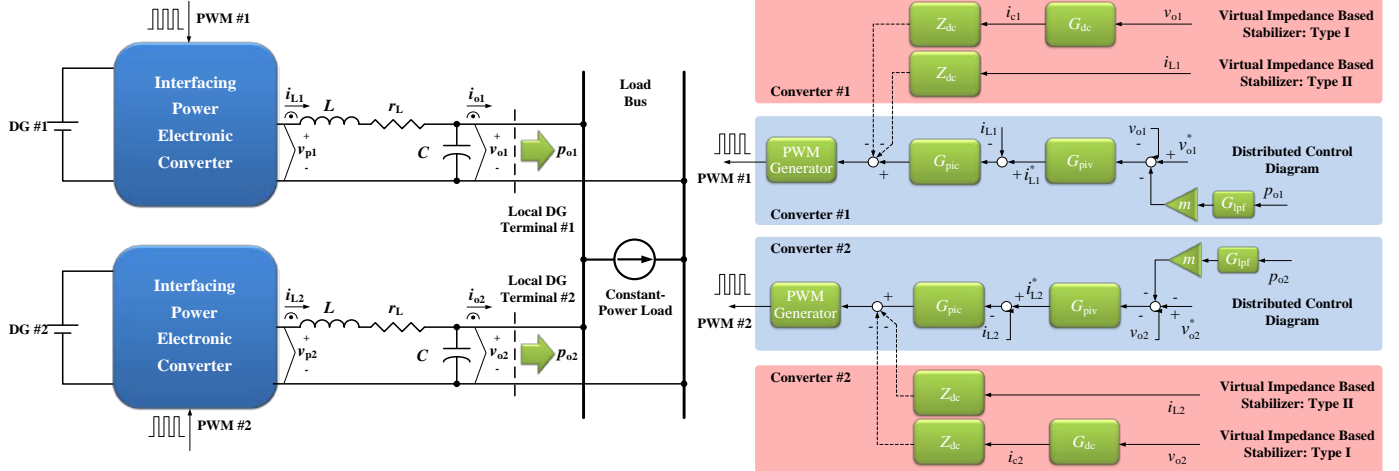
PWM #1

Interfacing Power Electronic Converter

DG #1

$i_{L1}$ $L$ $r_L$ $i_{o1}$

$v_{p1}$ + -

$C$

$v_{o1}$ + -

$p_{o1}$

Load Bus

Local DG Terminal #1

Local DG Terminal #2

Constant-Power Load

Interfacing Power Electronic Converter

DG #2

$i_{L2}$ $L$ $r_L$ $i_{o2}$

$v_{p2}$ + -

$C$

$v_{o2}$ + -

$p_{o2}$

PWM #2

$Z_{dc}$ $i_{c1}$ $G_{dc}$ $v_{o1}$

Virtual Impedance Based Stabilizer: Type I

$Z_{dc}$ $i_{L1}$

Virtual Impedance Based Stabilizer: Type II

Converter #1

PWM #1

PWM Generator

- - +

$G_{pic}$

$i_{L1}$ - + $i^*_{L1}$

$G_{piv}$

$v_{o1}$ - + $v^*_{o1}$ -

Distributed Control Diagram

$m$ $G_{lpf}$ $p_{o1}$

Converter #1

Converter #2

$m$ $G_{lpf}$ $p_{o2}$

PWM #2

PWM Generator

+ - -

$G_{pic}$

+ $i^*_{L2}$ - $i_{L2}$

$G_{piv}$

- - $v_{o2}$ + $v^*_{o2}$

Distributed Control Diagram

Converter #2

$Z_{dc}$ $i_{L2}$

Virtual Impedance Based Stabilizer: Type II

$Z_{dc}$ $i_{c2}$ $G_{dc}$ $v_{o2}$

Virtual Impedance Based Stabilizer: Type I